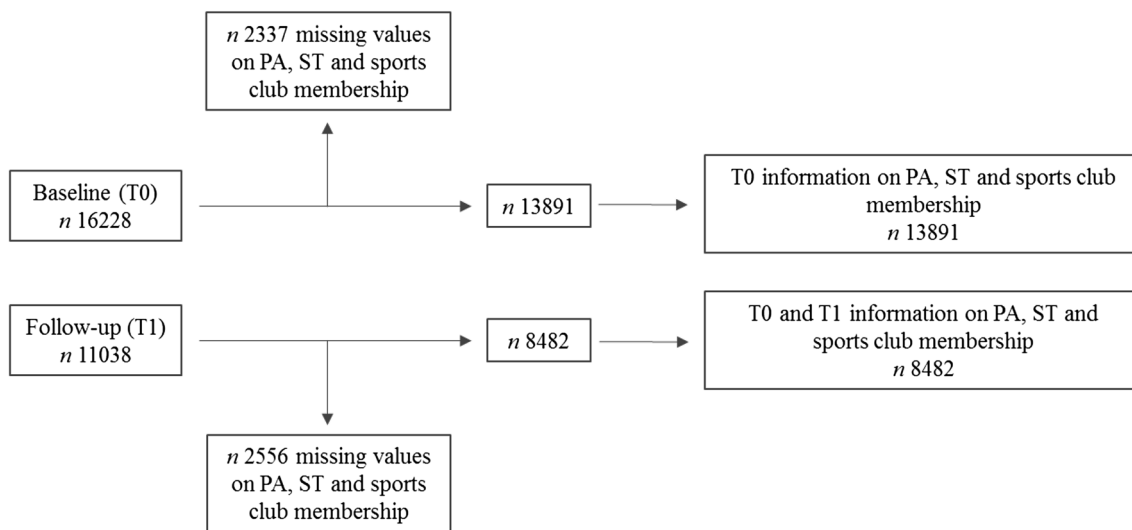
n 2337 missing values on PA, ST and sports club membership

Baseline (T0)
n 16228

n 13891

T0 information on PA, ST and sports club membership
n 13891

Follow-up (T1)
n 11038

n 8482

T0 and T1 information on PA, ST and sports club membership
n 8482

n 2556 missing values on PA, ST and sports club membership